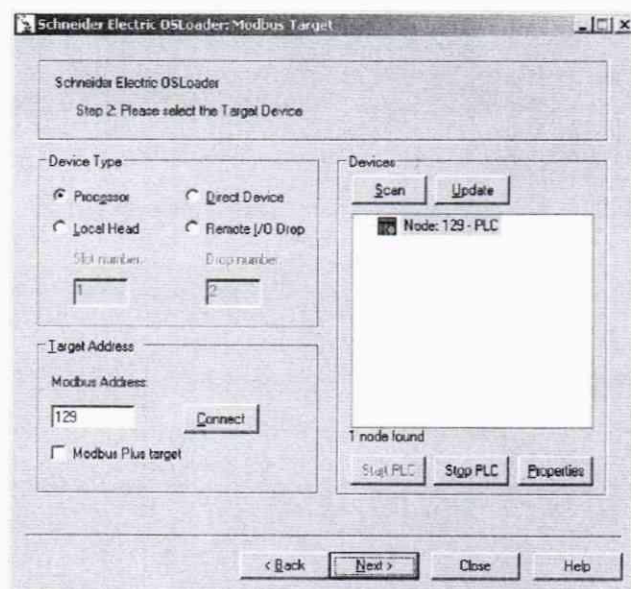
Schneider Electric OSLoader: Modbus Target

Schneider Electric OSLoader
Step 2: Please select the Target Device

Device Type
Processor
Direct Device
Local Head
Remote I/O Drop
Slot number
1
Drop number
2

Target Address
Modbus Address
129
Connect
Modbus Plus target

Devices
Scan
Update
Node: 129 - PLC
1 node found
Start PLC
Stop PLC
Properties

< Back
Next >
Close
Help